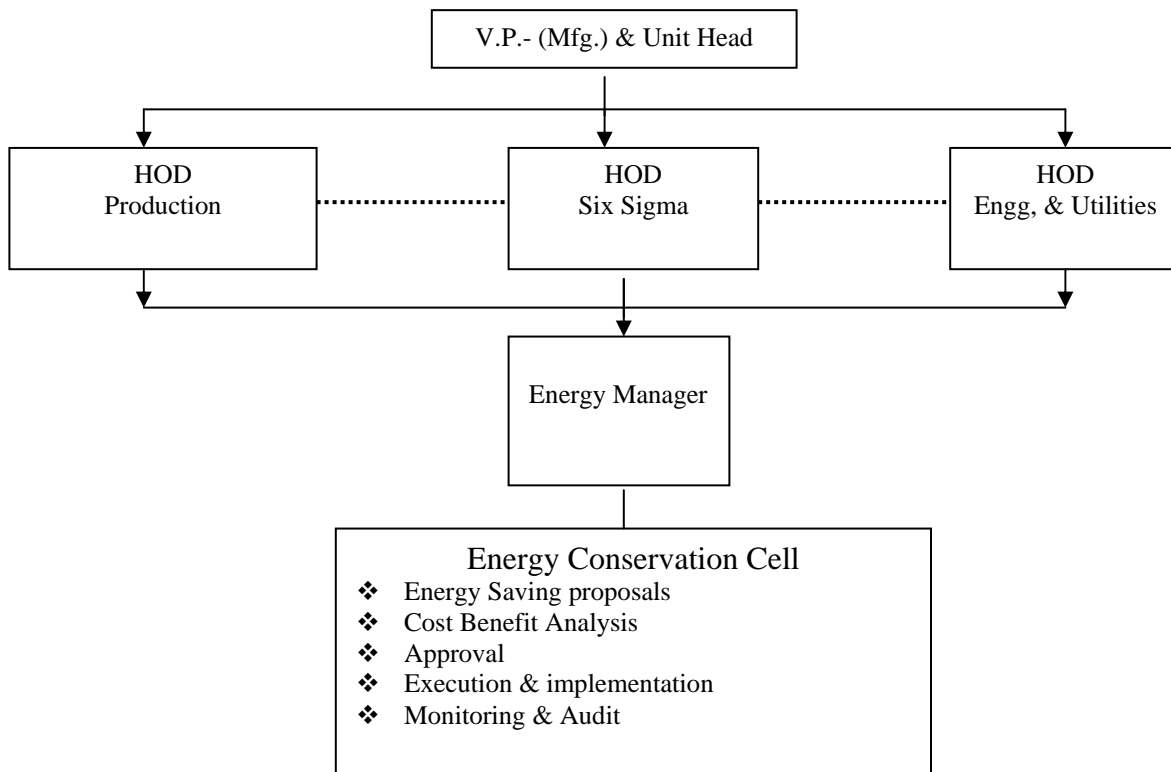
V.P.- (Mfg.) & Unit Head

HOD
Production

HOD
Six Sigma

HOD
Engg, & Utilities

Energy Manager

Energy Conservation Cell
- Energy Saving proposals
- Cost Benefit Analysis
- Approval
- Execution & implementation
- Monitoring & Audit